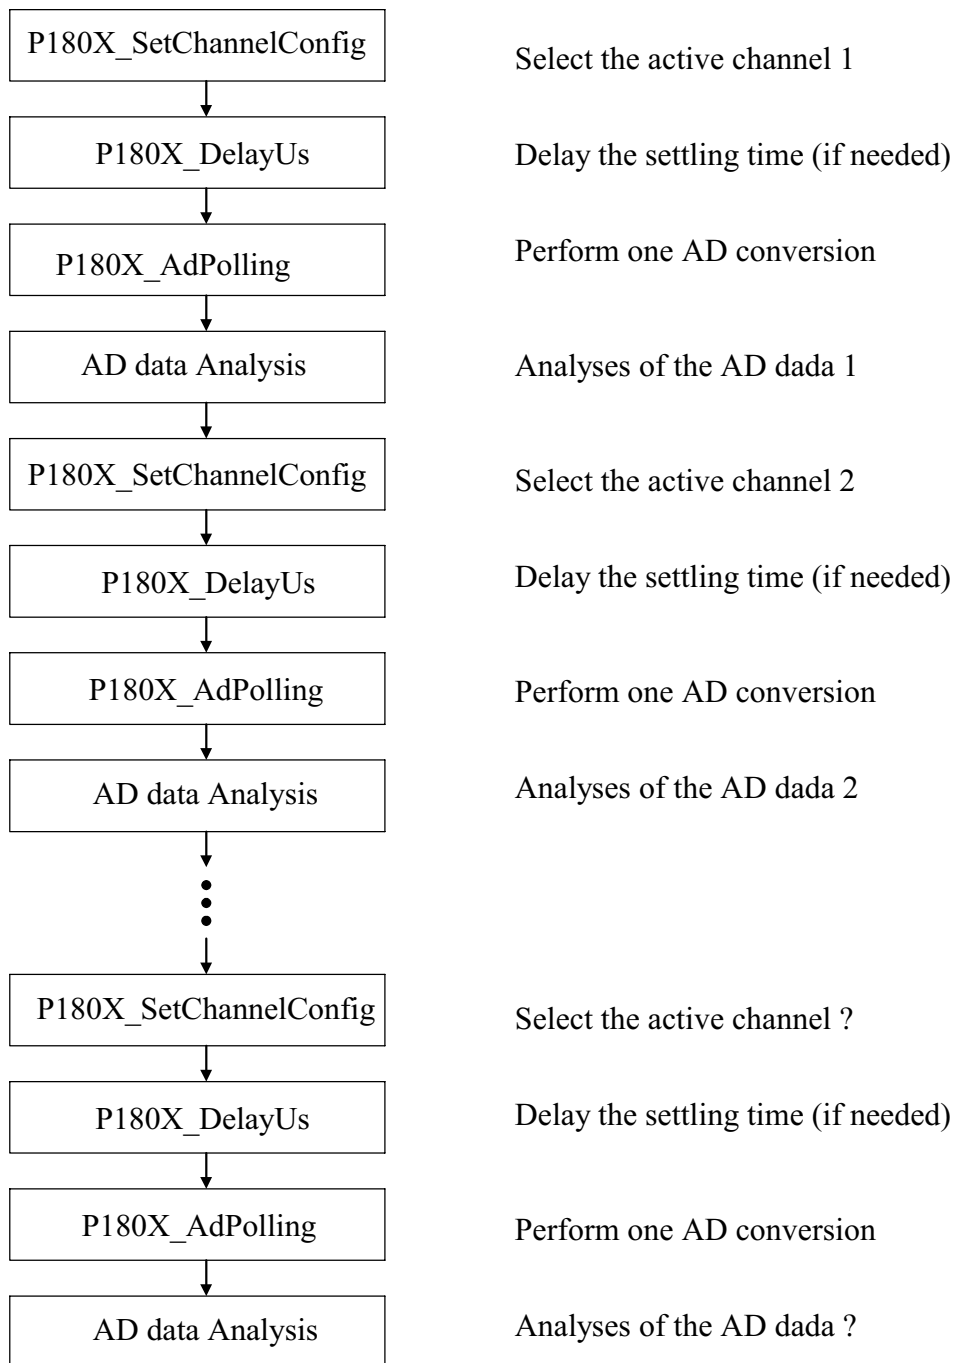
P180X_SetChannelConfig

Select the active channel 1

P180X_DelayUs

Delay the settling time (if needed)

P180X_AdPolling

Perform one AD conversion

AD data Analysis

Analyses of the AD dada 1

P180X_SetChannelConfig

Select the active channel 2

P180X_DelayUs

Delay the settling time (if needed)

P180X_AdPolling

Perform one AD conversion

AD data Analysis

Analyses of the AD dada 2

P180X_SetChannelConfig

Select the active channel ?

P180X_DelayUs

Delay the settling time (if needed)

P180X_AdPolling

Perform one AD conversion

AD data Analysis

Analyses of the AD dada ?